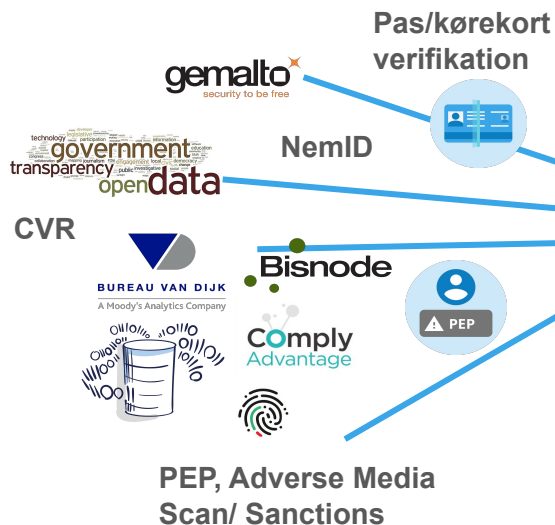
Pas/kørekort verifikation

gemalto
security to be free

NemID

government
transparency
open data

CVR

BUREAU VAN DIJK
A Moody's Analytics Company

Bisnode

PEP

Comply Advantage

PEP, Adverse Media Scan/ Sanctions